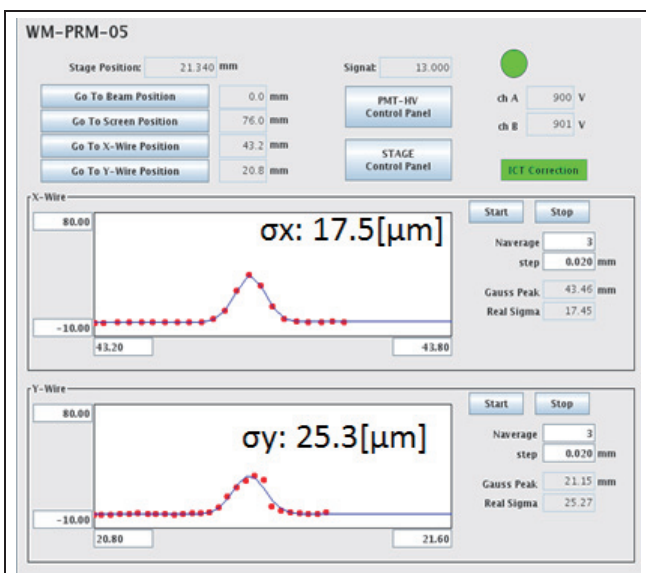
WM-PRM-05

Stage Position: 21.340 mm

Signal: 13.000

Go To Beam Position 0.0 mm

Go To Screen Position 76.0 mm

Go To X-Wire Position 43.2 mm

Go To Y-Wire Position 20.8 mm

PMT-HV Control Panel

STAGE Control Panel

ch A 900 V

ch B 901 V

ICT Correction

X-Wire

80.00

σx: 17.5[μm]

-10.00

43.20

43.80

Start Stop

Naverage 3

step 0.020 mm

Gauss Peak 43.46 mm

Real Sigma 17.45

Y-Wire

80.00

σy: 25.3[μm]

-10.00

20.80

21.60

Start Stop

Naverage 3

step 0.020 mm

Gauss Peak 21.15 mm

Real Sigma 25.27